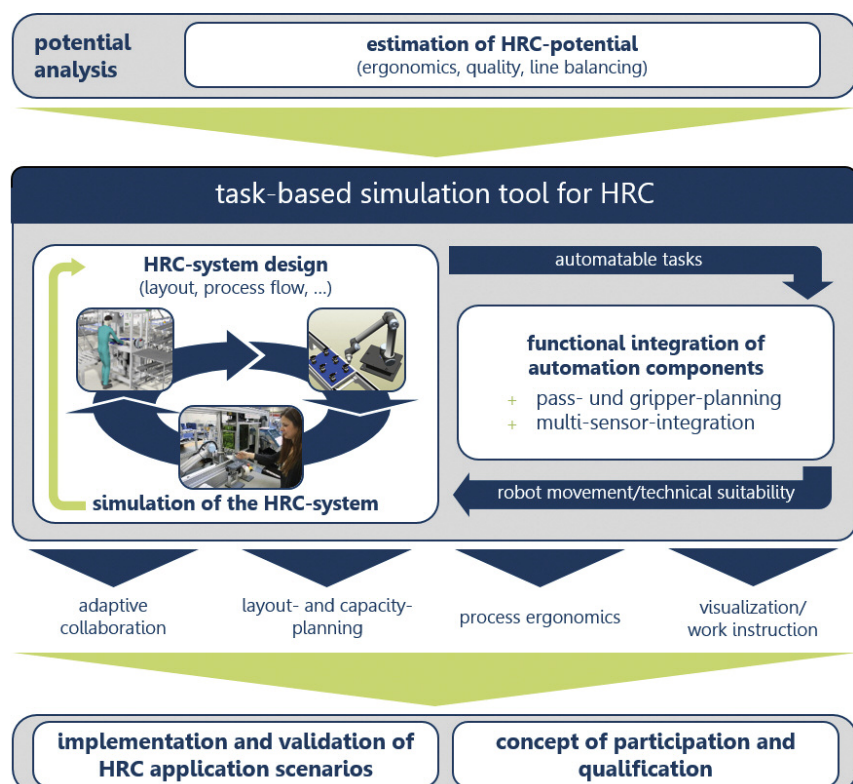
potential analysis

estimation of HRC-potential
(ergonomics, quality, line balancing)

task-based simulation tool for HRC

HRC-system design
(layout, process flow, ...)

simulation of the HRC-system

automatable tasks

functional integration of automation components
+ pass- und gripper-planning
+ multi-sensor-integration

robot movement/technical suitability

adaptive collaboration

layout- and capacity-planning

process ergonomics

visualization/ work instruction

implementation and validation of HRC application scenarios

concept of participation and qualification